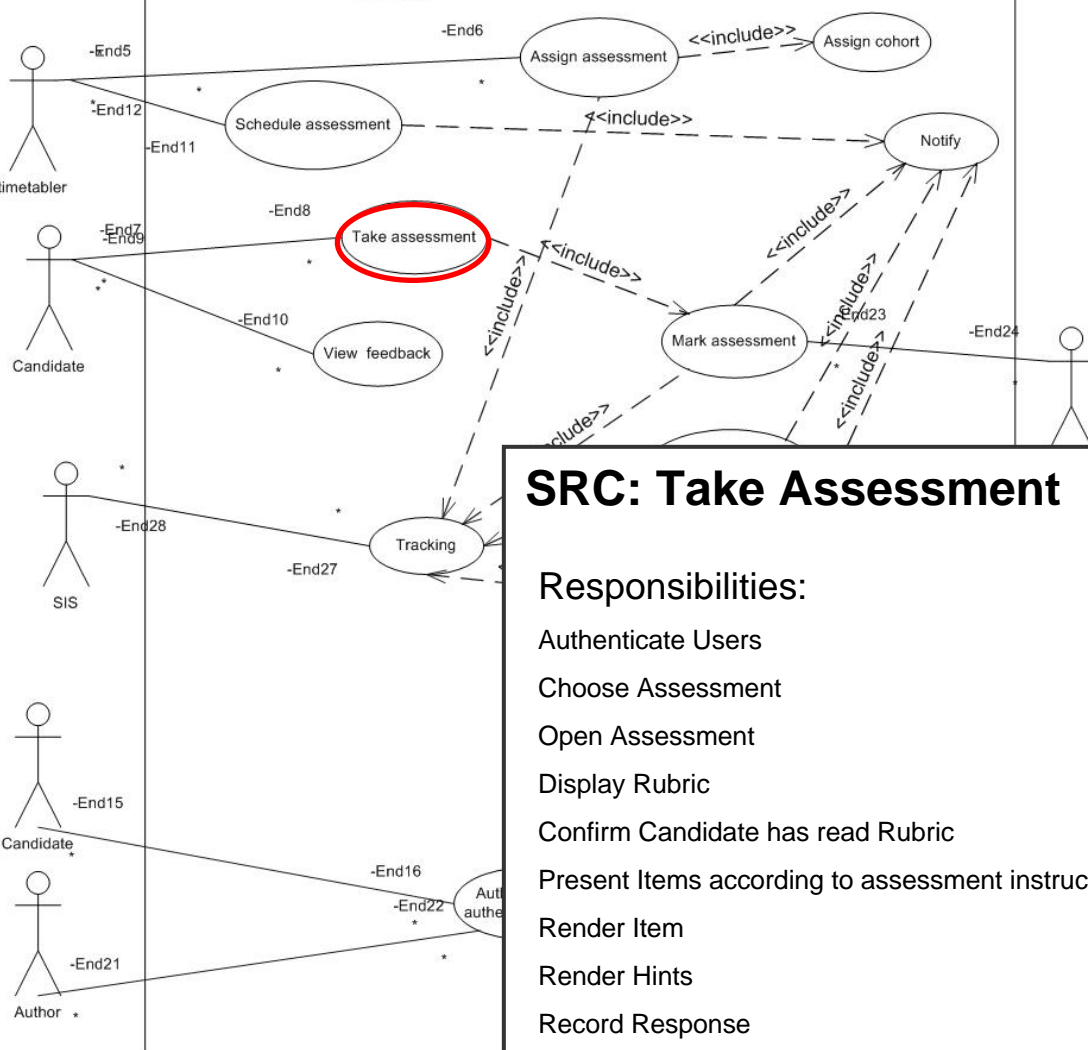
-End6
Assign assessment
<<include>>
Assign cohort
-End5
*
-End12
*
Schedule assessment
<<include>>
Notify
-End11
timetabler
-End8
-End7
-End9
Take assessment
<<include>>
<<include>>
<<include>>
<<include>>
Mark assessment
-End23
-End24
-End10
**
*
View feedback
Candidate
*
<<include>>
<<include>>
*
SIS
*
-End28
*
Tracking
-End27
Candidate
-End15
*
-End16
-End22
*
Auth
authe
Author
-End21
*
*

SRC: Take Assessment

Responsibilities:
Authenticate Users
Choose Assessment
Open Assessment
Display Rubric
Confirm Candidate has read Rubric
Present Items according to assessment instruc
Render Item
Render Hints
Record Response